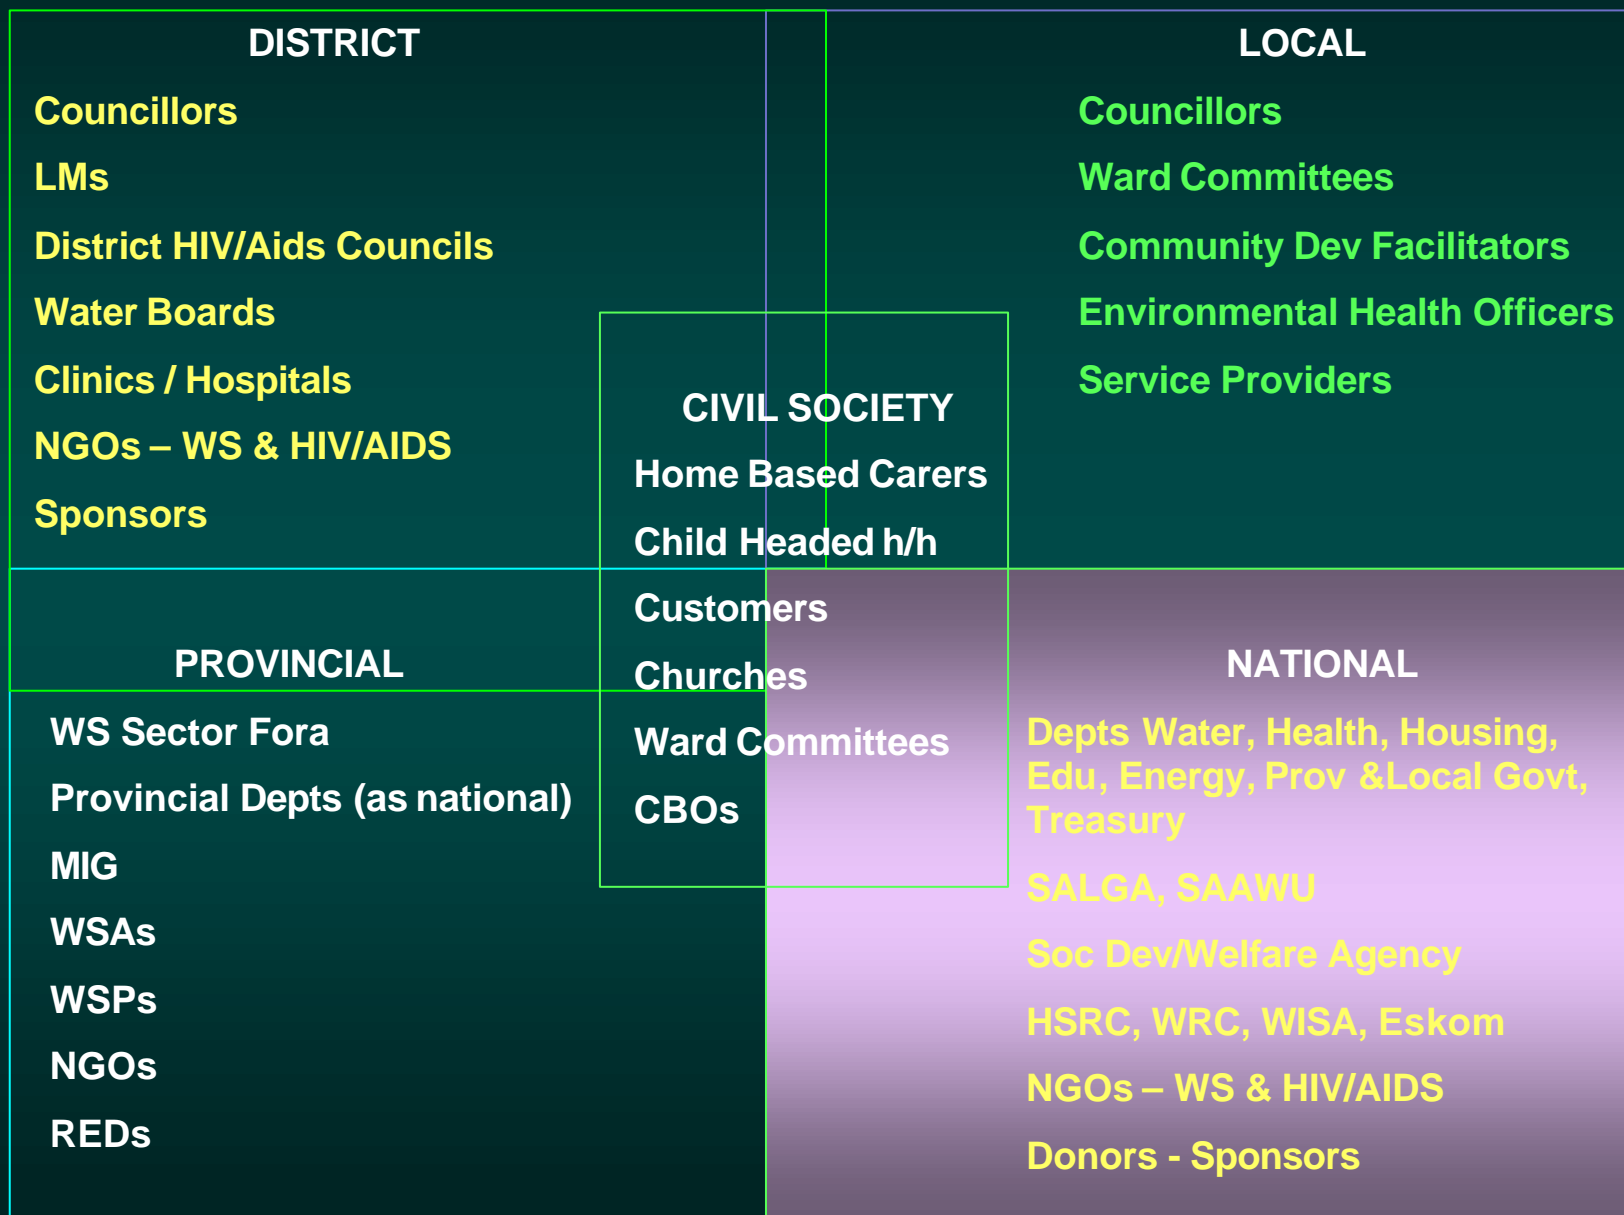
DISTRICT

Councillors

LMs

District HIV/Aids Councils

Water Boards

Clinics / Hospitals

NGOs – WS & HIV/AIDS

Sponsors

LOCAL

Councillors

Ward Committees

Community Dev Facilitators

Environmental Health Officers

Service Providers

CIVIL SOCIETY

Home Based Carers

Child Headed h/h

Customers

Churches

Ward Committees

CBOs

PROVINCIAL

WS Sector Fora

Provincial Depts (as national)

MIG

WSAs

WSPs

NGOs

REDs

NATIONAL

Depts Water, Health, Housing, Edu, Energy, Prov &Local Govt, Treasury

SALGA, SAAWU

Soc Dev/Welfare Agency

HSRC, WRC, WISA, Eskom

NGOs – WS & HIV/AIDS

Donors - Sponsors